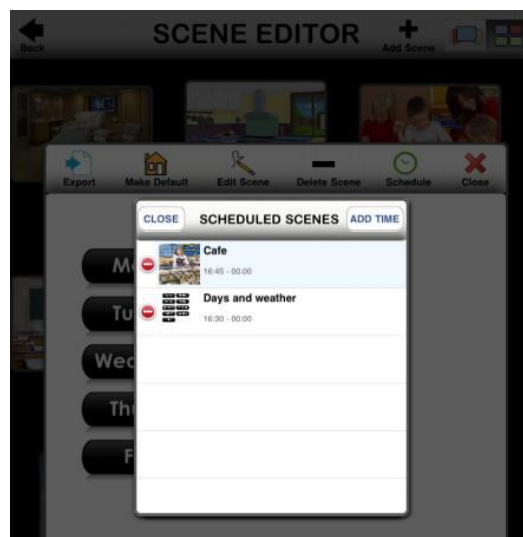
Back

SCENE EDITOR

Add Scene

Export

Make Default

Edit Scene

Delete Scene

Schedule

Close

CLOSE

SCHEDULED SCENES

ADD TIME

Cafe

16:45 - 00:00

Days and weather

16:30 - 00:00

Mo

Tu

Wed

Th

F